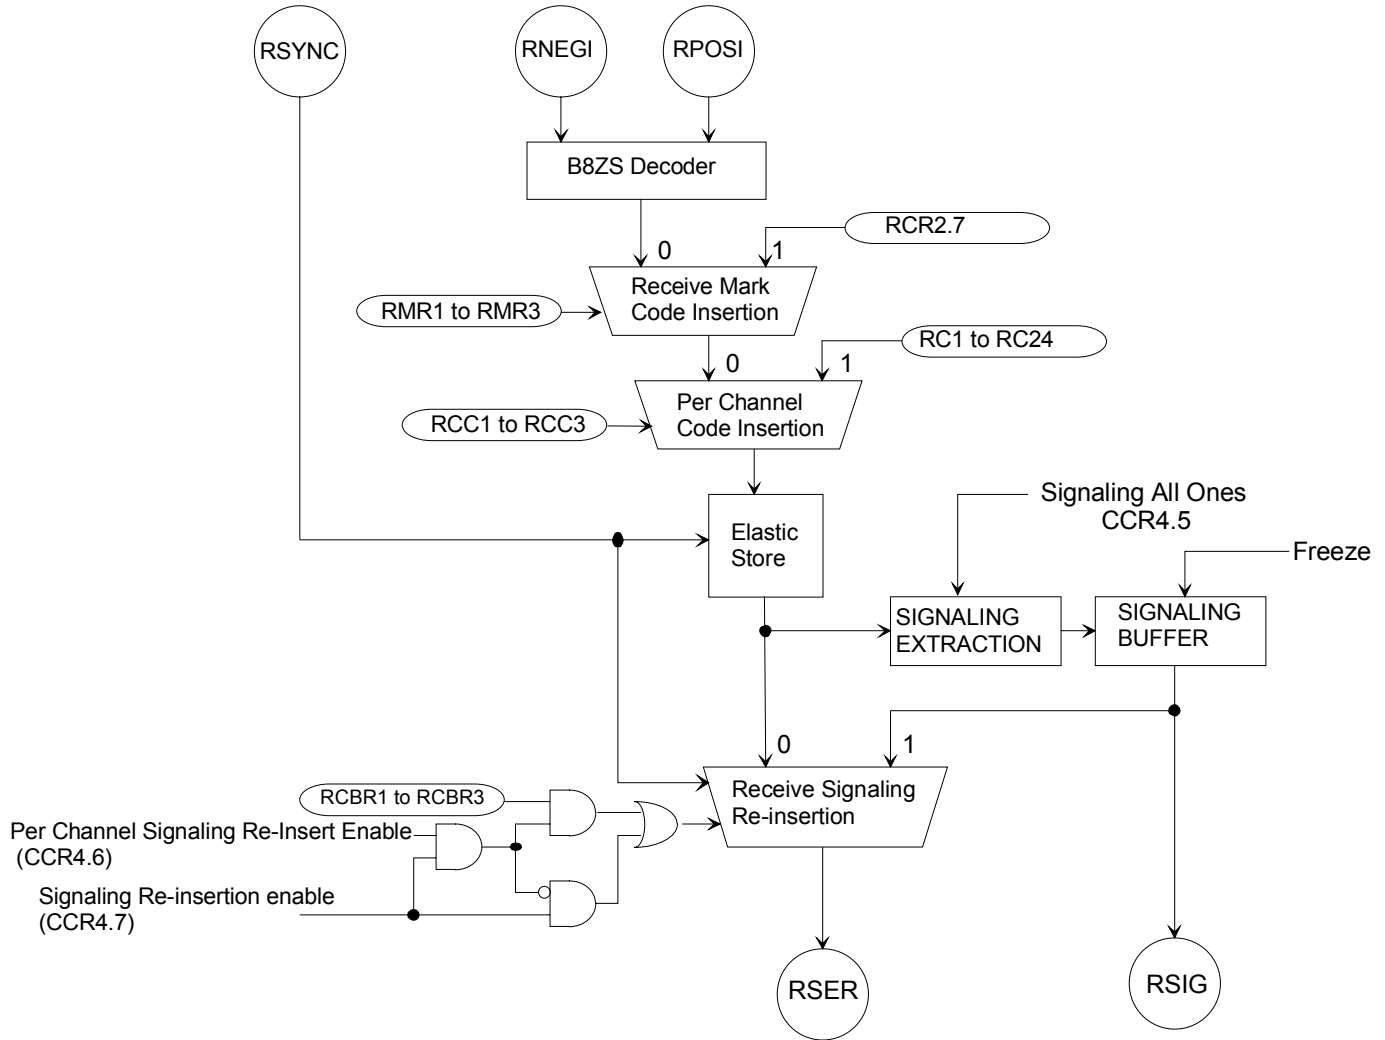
RSYNC

RNEGI

RPOSI

B8ZS Decoder

0

1

RCR2.7

RMR1 to RMR3

Receive Mark Code Insertion

0

1

RC1 to RC24

RCC1 to RCC3

Per Channel Code Insertion

Signaling All Ones CCR4.5

Elastic Store

Freeze

SIGNALING EXTRACTION

SIGNALING BUFFER

0

1

RCBR1 to RCBR3

Receive Signaling Re-insertion

Per Channel Signaling Re-Insert Enable (CCR4.6)

Signaling Re-insertion enable (CCR4.7)

RSER

RSIG